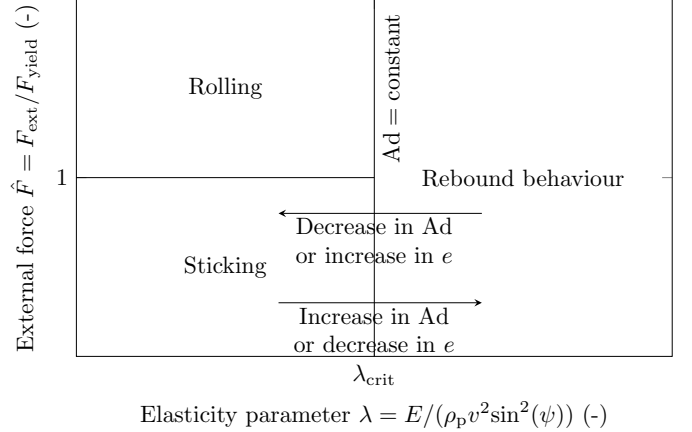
External force $\hat{F} = F_{\text{ext}}/F_{\text{yield}}$ (-)

Rolling

Ad = constant

1

Rebound behaviour

Decrease in Ad or increase in $e$

Sticking

Increase in Ad or decrease in $e$

$\lambda_{\text{crit}}$

Elasticity parameter $\lambda = E/(\rho_{\text{p}} v^2 \sin^2(\psi))$ (-)